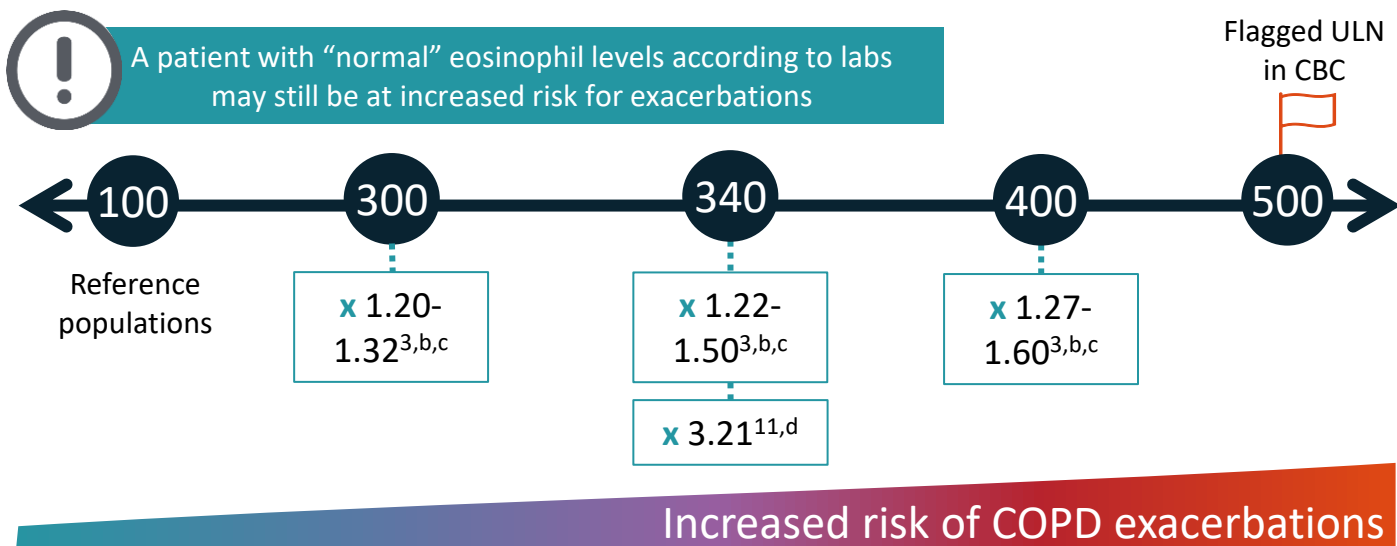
A patient with “normal” eosinophil levels according to labs may still be at increased risk for exacerbations

Flagged ULN in CBC

100

300

340

400

500

Reference populations

x 1.20-1.32$^{3,b,c}$

x 1.22-1.50$^{3,b,c}$

x 3.21$^{11,d}$

x 1.27-1.60$^{3,b,c}$

Increased risk of COPD exacerbations